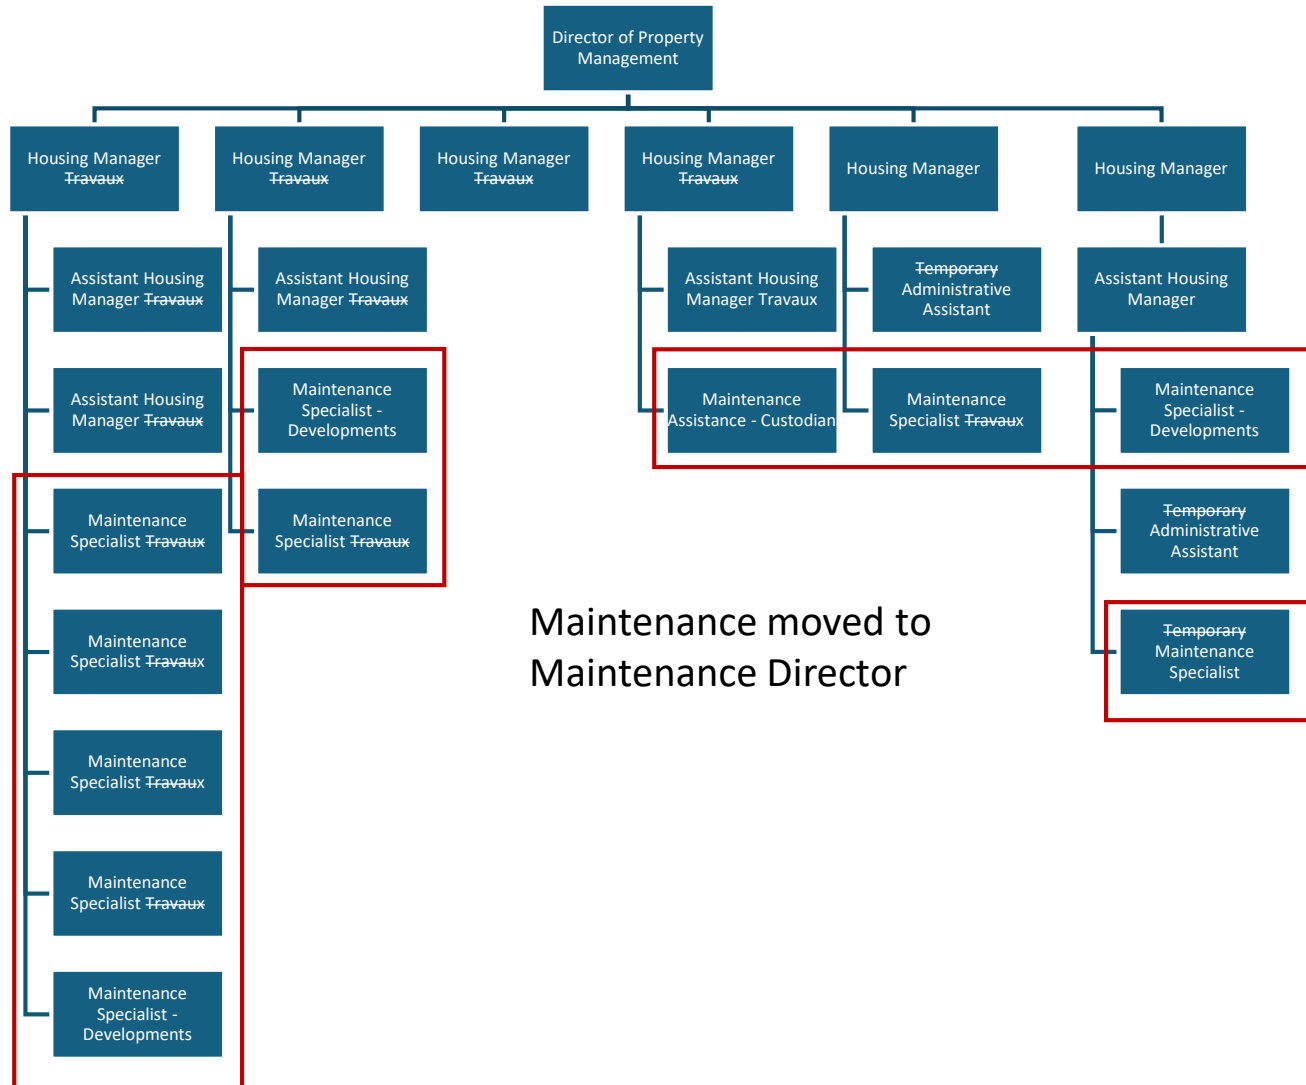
Director of Property Management

Housing Manager ~~Travaux~~

Assistant Housing Manager ~~Travaux~~

Assistant Housing Manager ~~Travaux~~

Maintenance Specialist ~~Travaux~~

Maintenance Specialist ~~Travaux~~

Maintenance Specialist ~~Travaux~~

Maintenance Specialist ~~Travaux~~

Maintenance Specialist - Developments

Housing Manager ~~Travaux~~

Assistant Housing Manager ~~Travaux~~

Maintenance Specialist - Developments

Maintenance Specialist ~~Travaux~~

Housing Manager ~~Travaux~~

Housing Manager ~~Travaux~~

Assistant Housing Manager Travaux

Maintenance Assistance - Custodian

Housing Manager

~~Temporary~~ Administrative Assistant

Maintenance Specialist ~~Travaux~~

Housing Manager

Assistant Housing Manager

Maintenance Specialist - Developments

~~Temporary~~ Administrative Assistant

~~Temporary~~ Maintenance Specialist

Maintenance moved to Maintenance Director